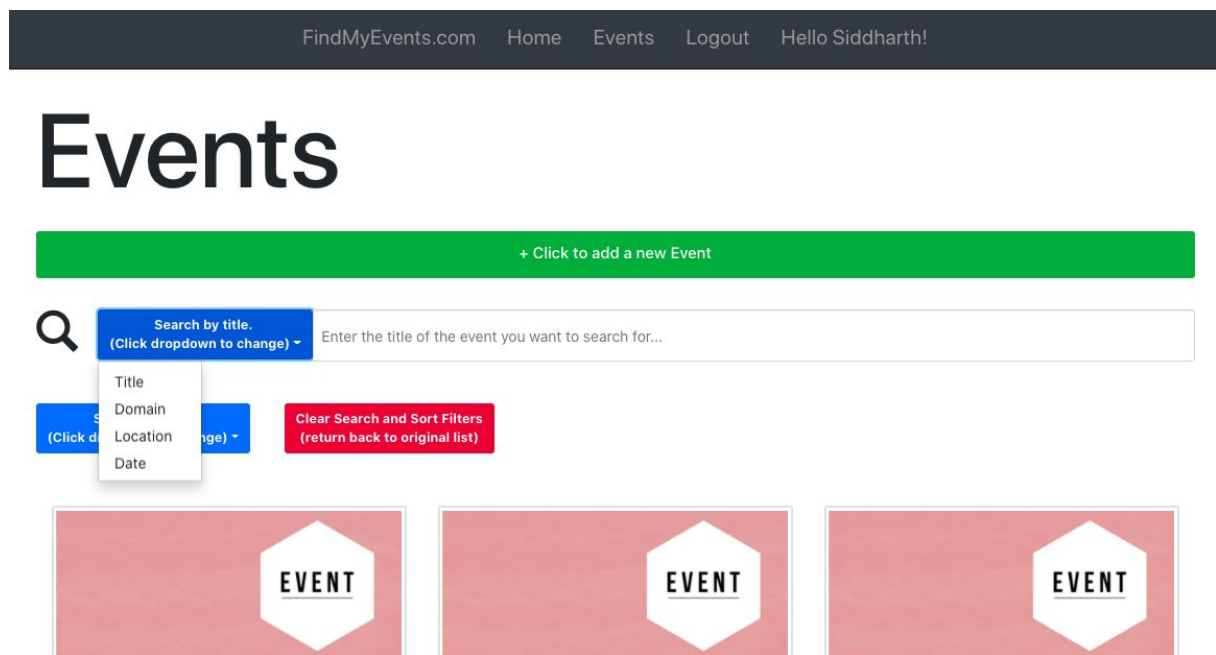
FindMyEvents.com Home Events Logout Hello Siddharth!

Events

+ Click to add a new Event

Search by title.
(Click dropdown to change)

Enter the title of the event you want to search for...

Title
Domain
Location
Date

S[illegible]
(Click d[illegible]nge)

Clear Search and Sort Filters
(return back to original list)

EVENT

EVENT

EVENT